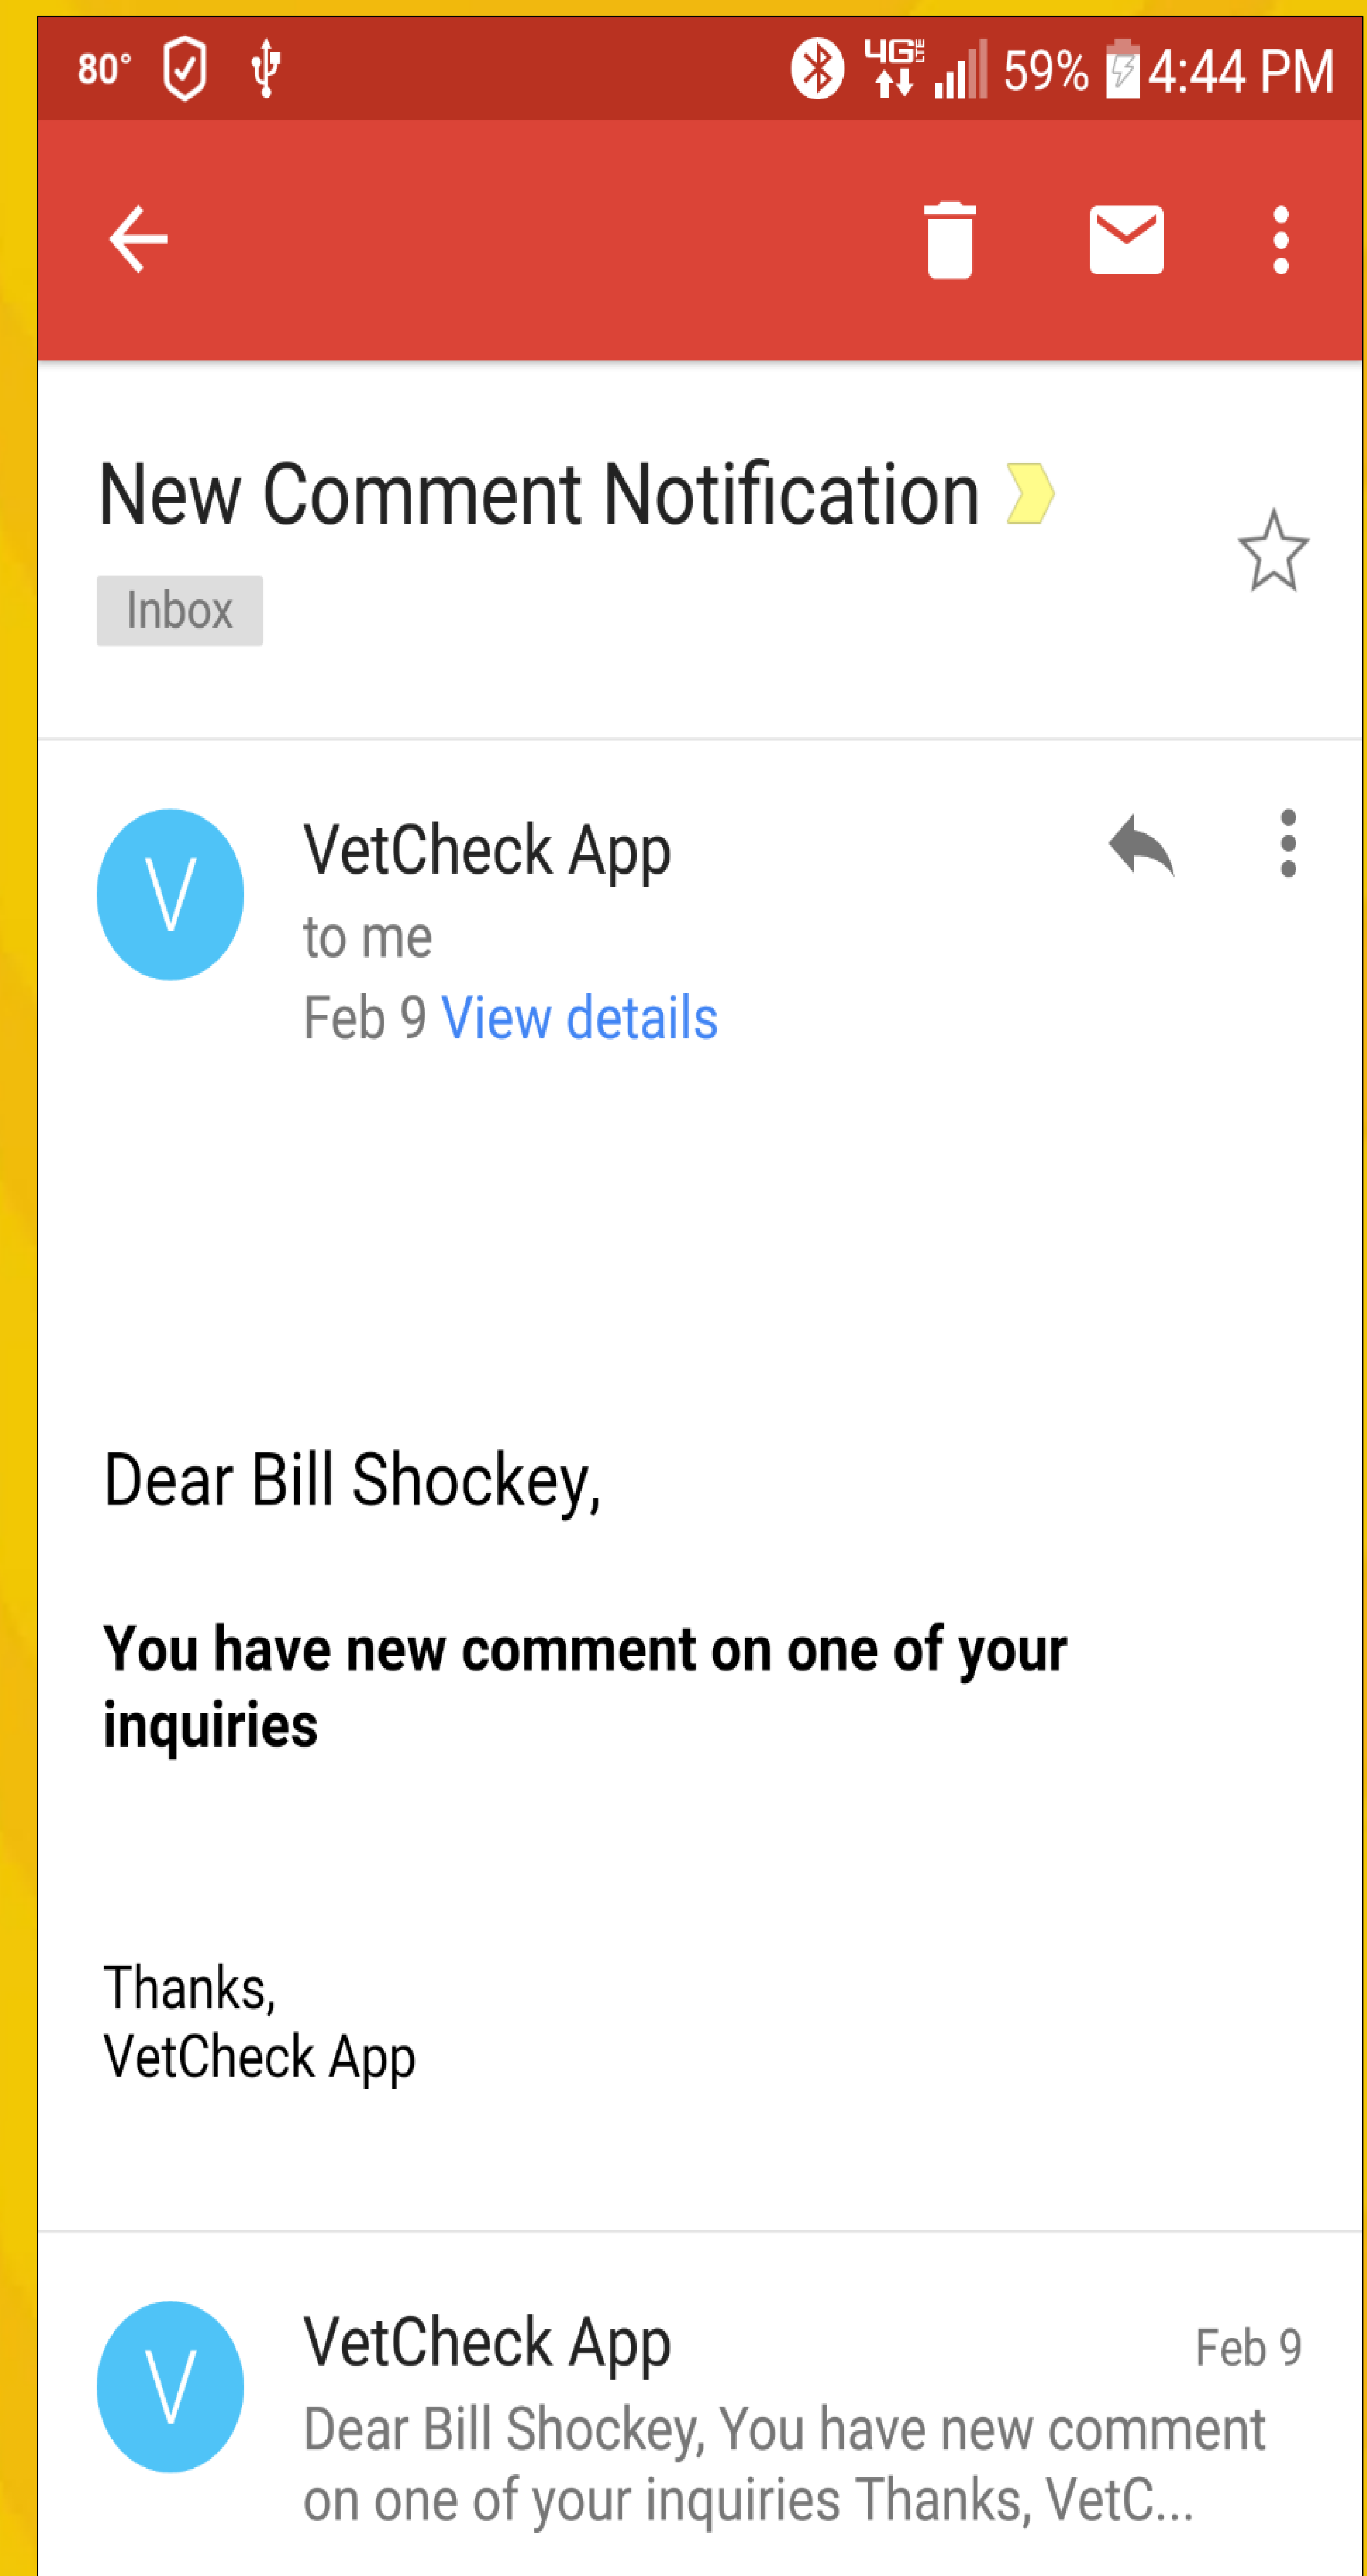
80° 4G 59% 4:44 PM

New Comment Notification

Inbox

V

VetCheck App
to me
Feb 9 View details

Dear Bill Shockey,

**You have new comment on one of your inquiries**

Thanks,
VetCheck App

V

VetCheck App
Feb 9
Dear Bill Shockey, You have new comment on one of your inquiries Thanks, VetC...